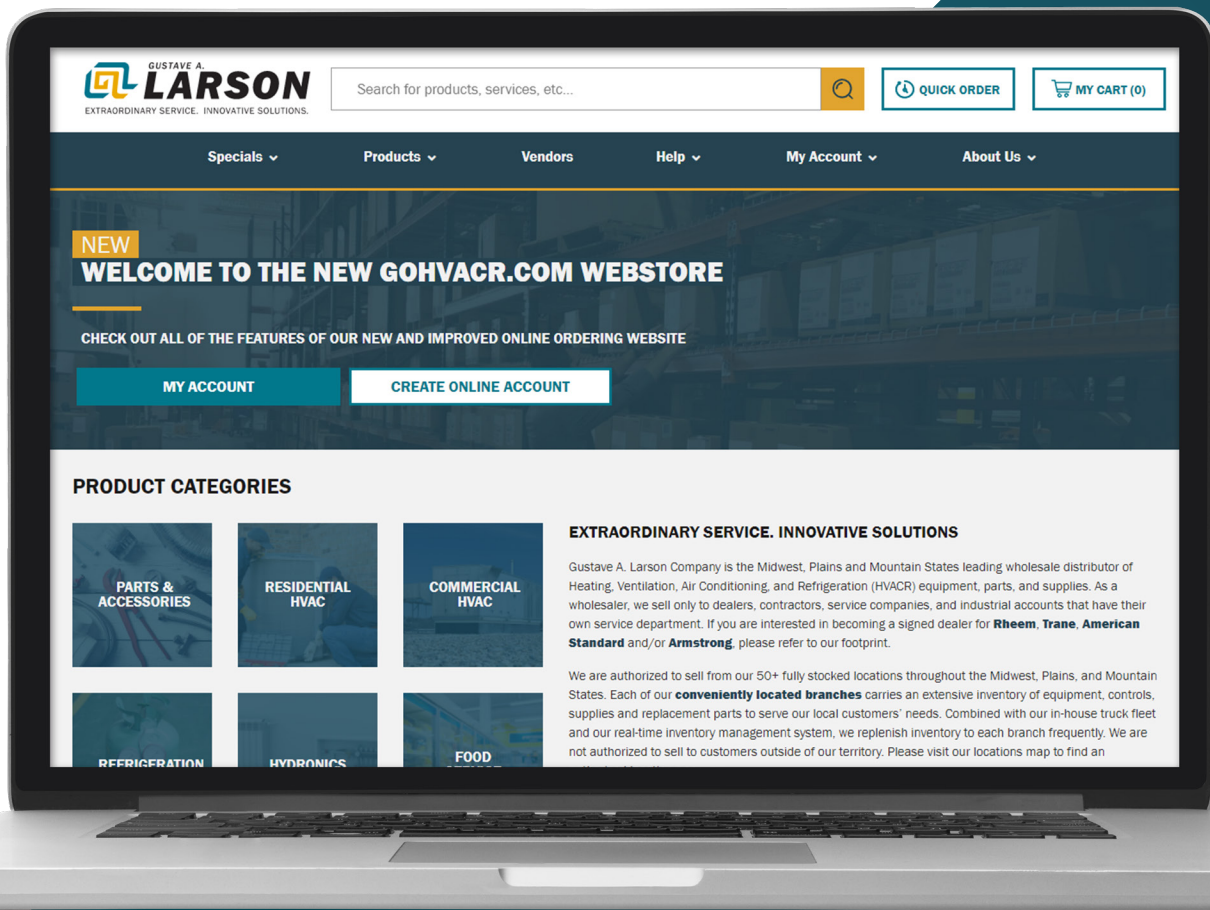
GUSTAVE A.
LARSON
EXTRAORDINARY SERVICE. INNOVATIVE SOLUTIONS.

Search for products, services, etc...

QUICK ORDER

MY CART (0)

Specials Products Vendors Help My Account About Us

NEW
WELCOME TO THE NEW GOHVACR.COM WEBSTORE

CHECK OUT ALL OF THE FEATURES OF OUR NEW AND IMPROVED ONLINE ORDERING WEBSITE

MY ACCOUNT

CREATE ONLINE ACCOUNT

PRODUCT CATEGORIES

PARTS & ACCESSORIES

RESIDENTIAL HVAC

COMMERCIAL HVAC

REFRIGERATION

HYDRONICS

FOOD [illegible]

EXTRAORDINARY SERVICE. INNOVATIVE SOLUTIONS

Gustave A. Larson Company is the Midwest, Plains and Mountain States leading wholesale distributor of Heating, Ventilation, Air Conditioning, and Refrigeration (HVACR) equipment, parts, and supplies. As a wholesaler, we sell only to dealers, contractors, service companies, and industrial accounts that have their own service department. If you are interested in becoming a signed dealer for Rheem, Trane, American Standard and/or Armstrong, please refer to our footprint.

We are authorized to sell from our 50+ fully stocked locations throughout the Midwest, Plains, and Mountain States. Each of our conveniently located branches carries an extensive inventory of equipment, controls, supplies and replacement parts to serve our local customers' needs. Combined with our in-house truck fleet and our real-time inventory management system, we replenish inventory to each branch frequently. We are not authorized to sell to customers outside of our territory. Please visit our locations map to find an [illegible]